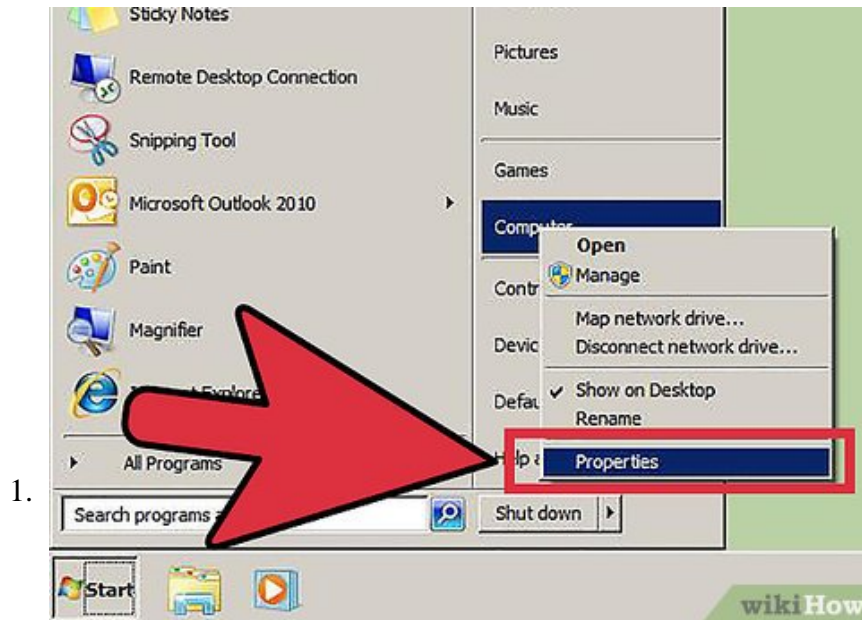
Sticky Notes

Remote Desktop Connection

Snipping Tool

Microsoft Outlook 2010

Paint

Magnifier

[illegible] Explore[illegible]

All Programs

Search programs a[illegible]

Pictures

Music

Games

Compu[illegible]

Contr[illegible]

Devic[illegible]

Defau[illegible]

Help a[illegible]

Open

Manage

Map network drive...

Disconnect network drive...

Show on Desktop

Rename

Properties

Shut down

1.

Start

wikiHow